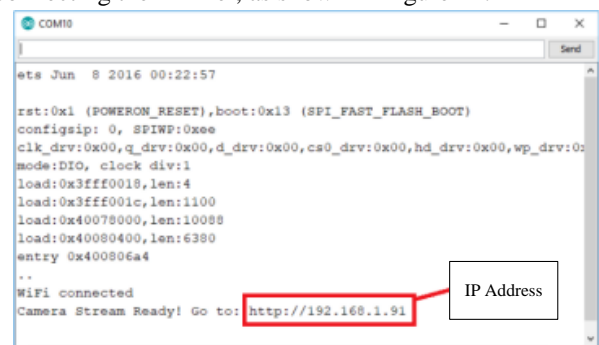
COM10

Send

ets Jun 8 2016 00:22:57

rst:0x1 (POWERON_RESET),boot:0x13 (SPI_FAST_FLASH_BOOT)
configsip: 0, SPIWP:0xee
clk_drv:0x00,q_drv:0x00,d_drv:0x00,cs0_drv:0x00,hd_drv:0x00,wp_drv:0x
mode:DIO, clock div:1
load:0x3fff0018,len:4
load:0x3fff001c,len:1100
load:0x40078000,len:10088
load:0x40080400,len:6380
entry 0x400806a4
..
WiFi connected
Camera Stream Ready! Go to: http://192.168.1.91

IP Address